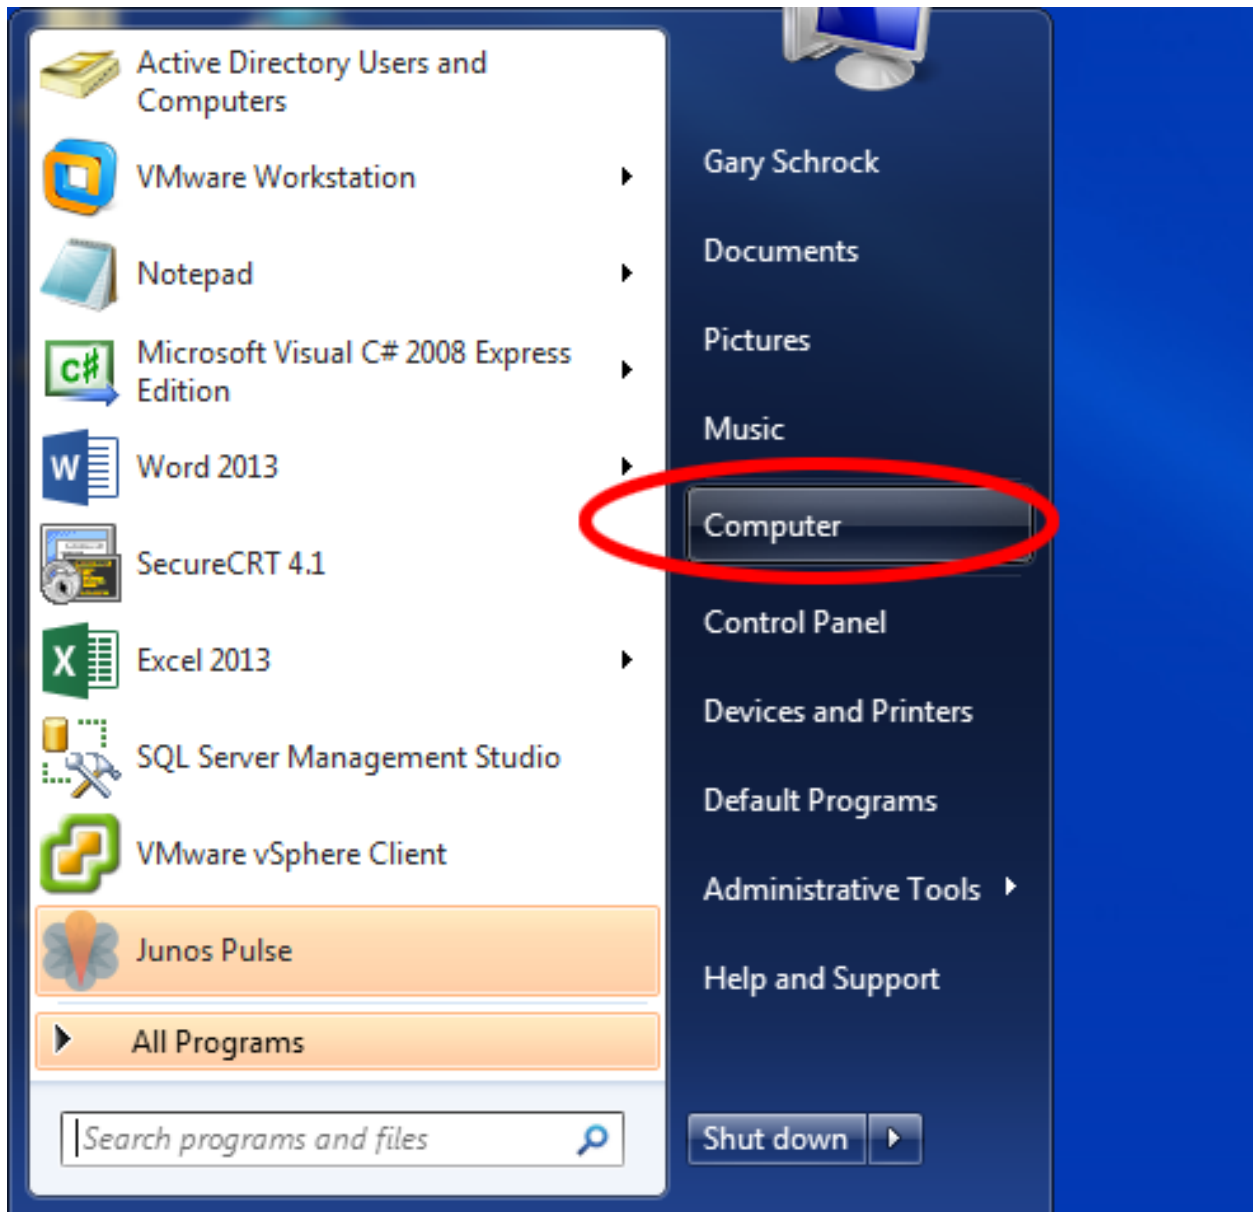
Active Directory Users and Computers

VMware Workstation

Notepad

Microsoft Visual C# 2008 Express Edition

Word 2013

SecureCRT 4.1

Excel 2013

SQL Server Management Studio

VMware vSphere Client

Junos Pulse

All Programs

Search programs and files

Gary Schrock

Documents

Pictures

Music

Computer

Control Panel

Devices and Printers

Default Programs

Administrative Tools

Help and Support

Shut down